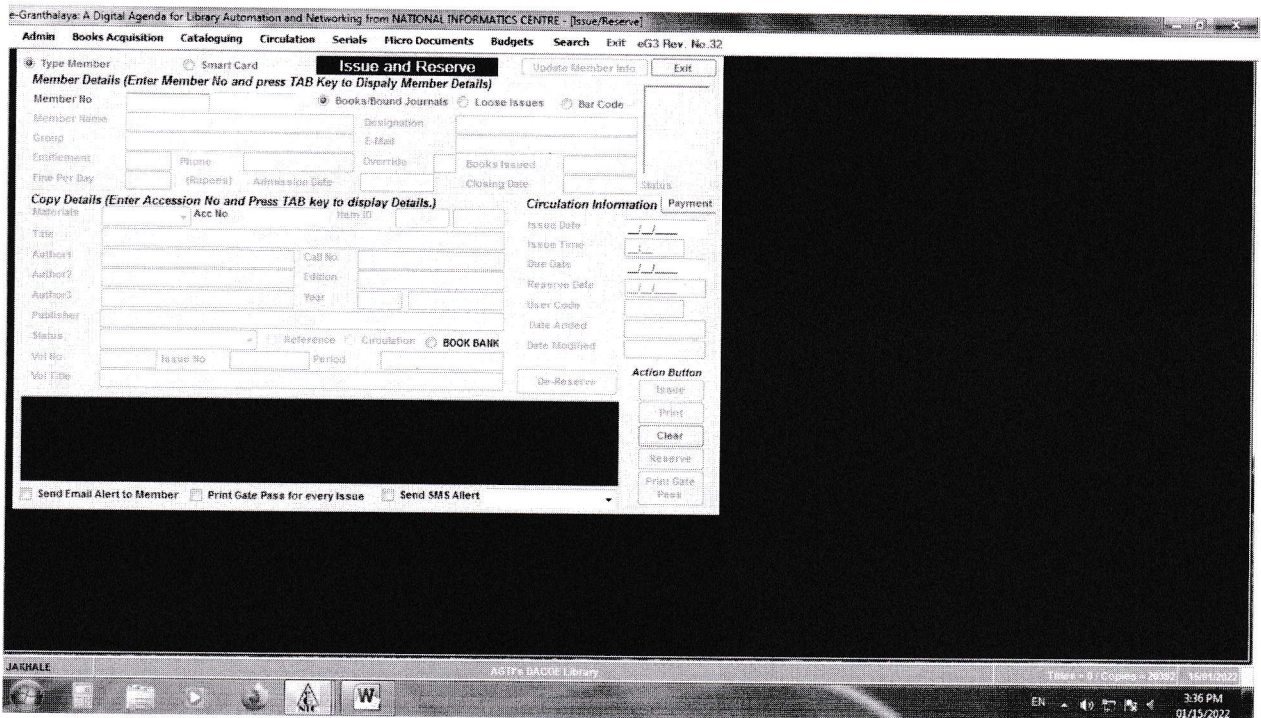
e-Granthalaya: A Digital Agenda for Library Automation and Networking from NATIONAL INFORMATICS CENTRE - [Issue/Reserve]

Admin Books Acquisition Cataloguing Circulation Serials Micro Documents Budgets Search Exit eG3 Rev. No.32

Type Member Smart Card Issue and Reserve Update Member Info Exit

Member Details (Enter Member No and press TAB Key to Dispaly Member Details)

Member No Books/Bound Journals Loose Issues Bar Code

Member Name Designation

Group E-Mail

Entitlement Phone Override Books Issued

Fine Per Day (Rupees) Admission Date Closing Date Status

Copy Details (Enter Accession No and Press TAB key to display Details.) Circulation Information Payment

Materials Acc No Item ID

Title Issue Date __/__/__

Author1 Call No Issue Time __:__

Author2 Edition Due Date __/__/__

Author3 Year Reserve Date __/__/__

Publisher User Code

Status Reference Circulation BOOK BANK Date Added

Vol No Issue No Period Date Modified

Vol Title De-Reserve Action Button

Issue

Print

Clear

Reserve

Print Gate Pass

Send Email Alert to Member Print Gate Pass for every Issue Send SMS Allert

JAKHALE AGTI's DACOE Library Titles = 0 : Copies = 20392 15/01/2022

EN 3:36 PM 01/15/2022